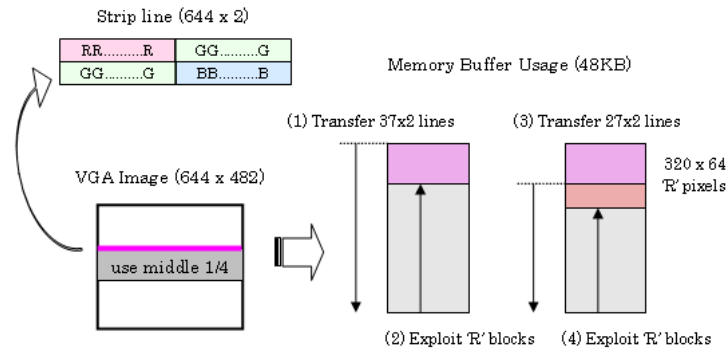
Strip line (644 x 2)

| RR.........R | GG.........G |
|---|---|
| GG.........G | BB.........B |

Memory Buffer Usage (48KB)

VGA Image (644 x 482)

use middle 1/4

(1) Transfer 37x2 lines

(3) Transfer 27x2 lines

320 x 64 'R' pixels

(2) Exploit 'R' blocks

(4) Exploit 'R' blocks